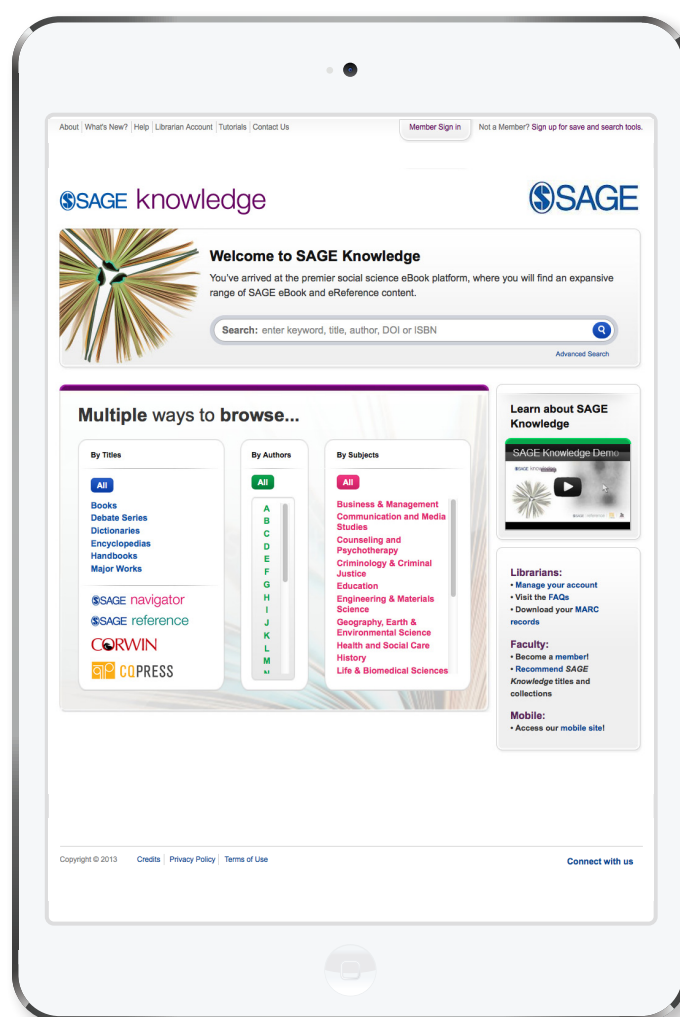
About | What's New? | Help | Librarian Account | Tutorials | Contact Us

Member Sign in

Not a Member? Sign up for save and search tools.

SAGE knowledge

SAGE

Welcome to SAGE Knowledge

You've arrived at the premier social science eBook platform, where you will find an expansive range of SAGE eBook and eReference content.

Search: enter keyword, title, author, DOI or ISBN

Advanced Search

Multiple ways to browse...

By Titles

All

Books
Debate Series
Dictionaries
Encyclopedias
Handbooks
Major Works

SAGE navigator
SAGE reference
CORWIN
CQPRESS

By Authors

All

A
B
C
D
E
F
G
H
I
J
K
L
M

By Subjects

All

Business & Management
Communication and Media Studies
Counseling and Psychotherapy
Criminology & Criminal Justice
Education
Engineering & Materials Science
Geography, Earth & Environmental Science
Health and Social Care
History
Life & Biomedical Sciences

Learn about SAGE Knowledge

SAGE Knowledge Demo

Librarians:
• Manage your account
• Visit the FAQs
• Download your MARC records

Faculty:
• Become a member!
• Recommend SAGE Knowledge titles and collections

Mobile:
• Access our mobile site!

Copyright © 2013   Credits | Privacy Policy | Terms of Use

Connect with us